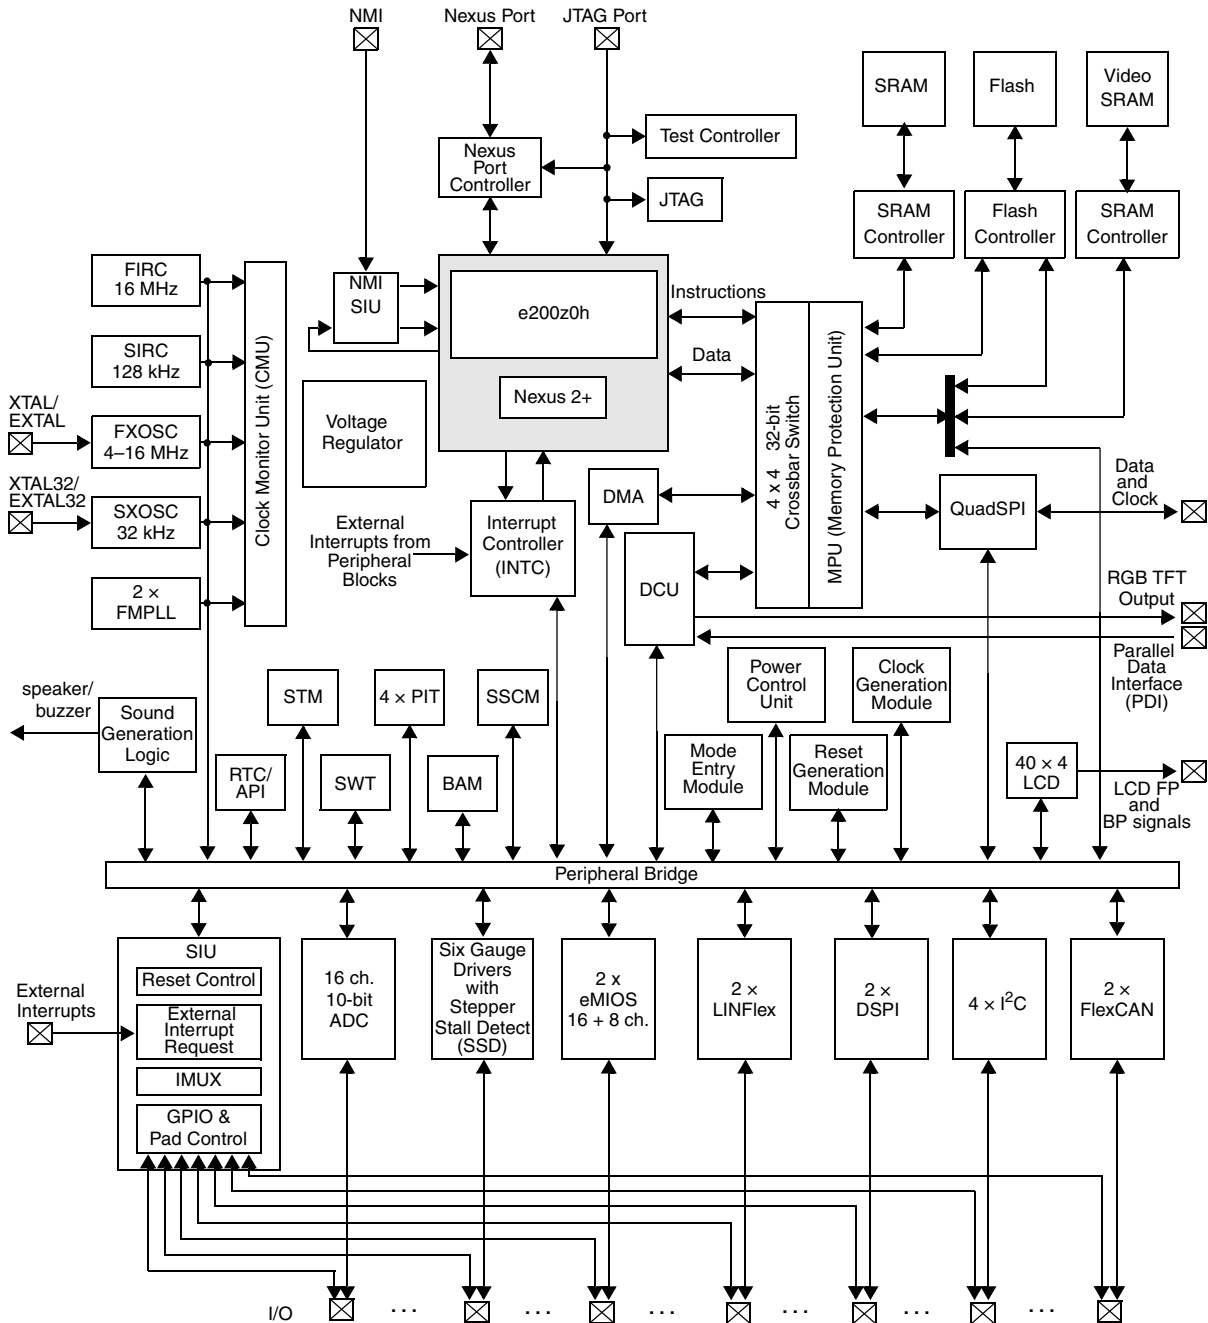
NMI
Nexus Port
JTAG Port
Test Controller
Nexus Port Controller
JTAG
SRAM
Flash
Video SRAM
SRAM Controller
Flash Controller
SRAM Controller
FIRC 16 MHz
SIRC 128 kHz
XTAL/ EXTAL
FXOSC 4–16 MHz
XTAL32/ EXTAL32
SXOSC 32 kHz
2 × FMPLL
Clock Monitor Unit (CMU)
NMI SIU
e200z0h
Nexus 2+
Instructions
Data
4 x 4 32-bit Crossbar Switch
MPU (Memory Protection Unit)
Voltage Regulator
External Interrupts from Peripheral Blocks
Interrupt Controller (INTC)
DMA
DCU
QuadSPI
Data and Clock
RGB TFT Output
Parallel Data Interface (PDI)
speaker/ buzzer
Sound Generation Logic
STM
4 × PIT
SSCM
Power Control Unit
Clock Generation Module
RTC/ API
SWT
BAM
Mode Entry Module
Reset Generation Module
40 × 4 LCD
LCD FP and BP signals
Peripheral Bridge
SIU
Reset Control
External Interrupt Request
IMUX
GPIO & Pad Control
External Interrupts
16 ch. 10-bit ADC
Six Gauge Drivers with Stepper Stall Detect (SSD)
2 x eMIOS 16 + 8 ch.
2 × LINFlex
2 × DSPI
4 × $I^2C$
2 × FlexCAN
I/O
. . .
. . .
. . .
. . .
. . .
. . .